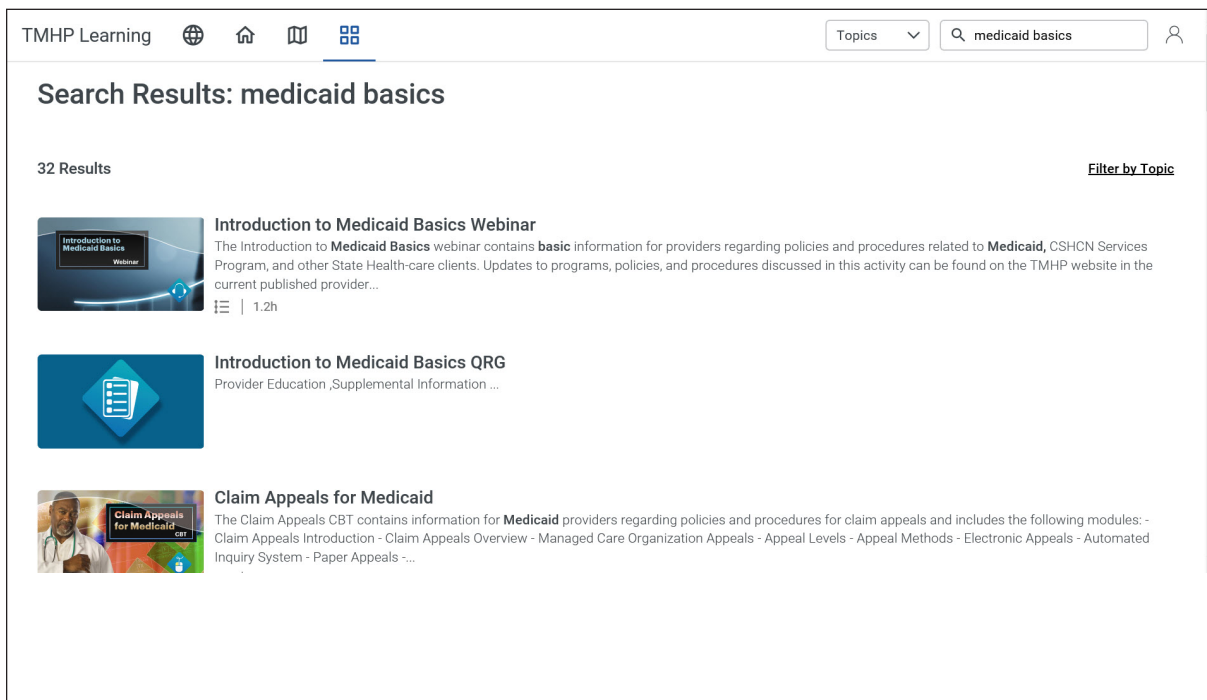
TMHP Learning

Topics

medicaid basics

Search Results: medicaid basics

32 Results

Filter by Topic

Introduction to Medicaid Basics

Webinar

Introduction to Medicaid Basics Webinar

The Introduction to Medicaid Basics webinar contains basic information for providers regarding policies and procedures related to Medicaid, CSHCN Services Program, and other State Health-care clients. Updates to programs, policies, and procedures discussed in this activity can be found on the TMHP website in the current published provider...

| 1.2h

Introduction to Medicaid Basics QRG

Provider Education ,Supplemental Information ...

Claim Appeals for Medicaid

CBT

Claim Appeals for Medicaid

The Claim Appeals CBT contains information for Medicaid providers regarding policies and procedures for claim appeals and includes the following modules: - Claim Appeals Introduction - Claim Appeals Overview - Managed Care Organization Appeals - Appeal Levels - Appeal Methods - Electronic Appeals - Automated Inquiry System - Paper Appeals -...